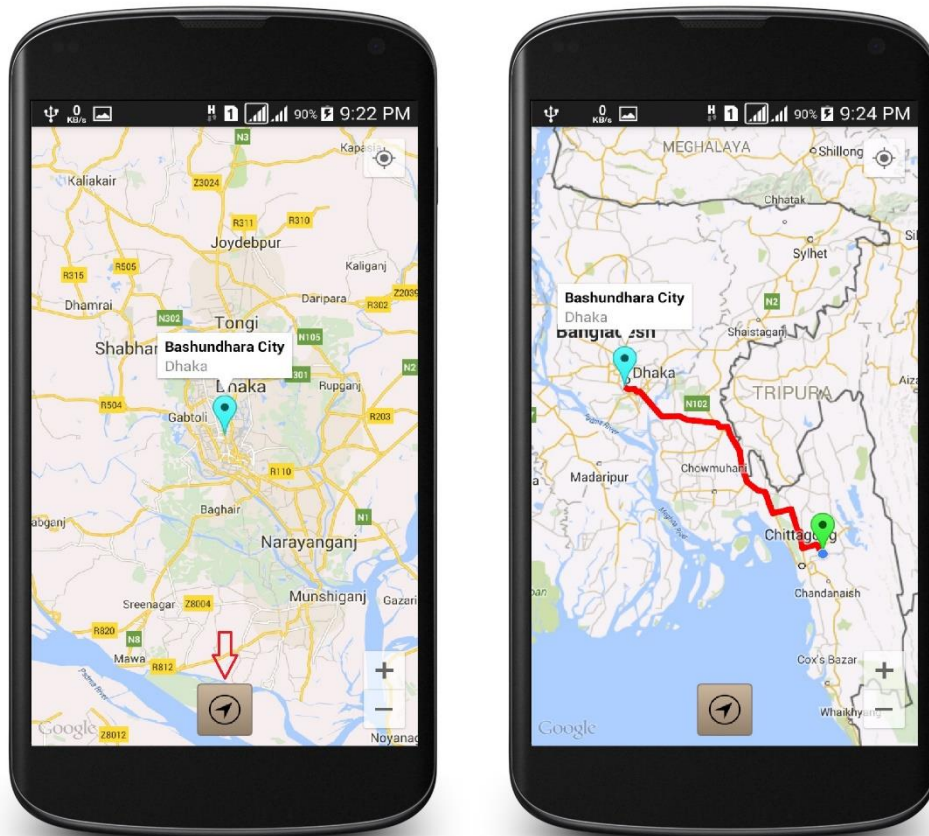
0 KB/s 90% 9:22 PM

N3
Kapasia
Kaliakair
Z3024
R311
R310
Joydebpur
R315
R505
Kaliganj
Dhamrai
Daripara
R302
Z2039
N302
Tongi
Shabhar
Bashundhara City
Dhaka
N105
N2
301
Dhaka
Rupganj
R504
Gabtoli
R203
R110
Baghair
abganj
N1
Narayanganj
Munshiganj
Gazari
Sreenagar
Z8004
R820
N8
Mawa
R812
Google
Z8012
Noyanag
+
−

0 KB/s 90% 9:24 PM

MEGHALAYA
Shillong
Chhatak
Sylhet
Sil
Bashundhara City
Dhaka
Bangladesh
N2
Shaistaganj
Dhaka
TRIPURA
Aiz
N102
Madaripur
Chowmuhani
Chittagong
Chandanaish
Cox's Bazar
Whaikhyang
Google
+
−